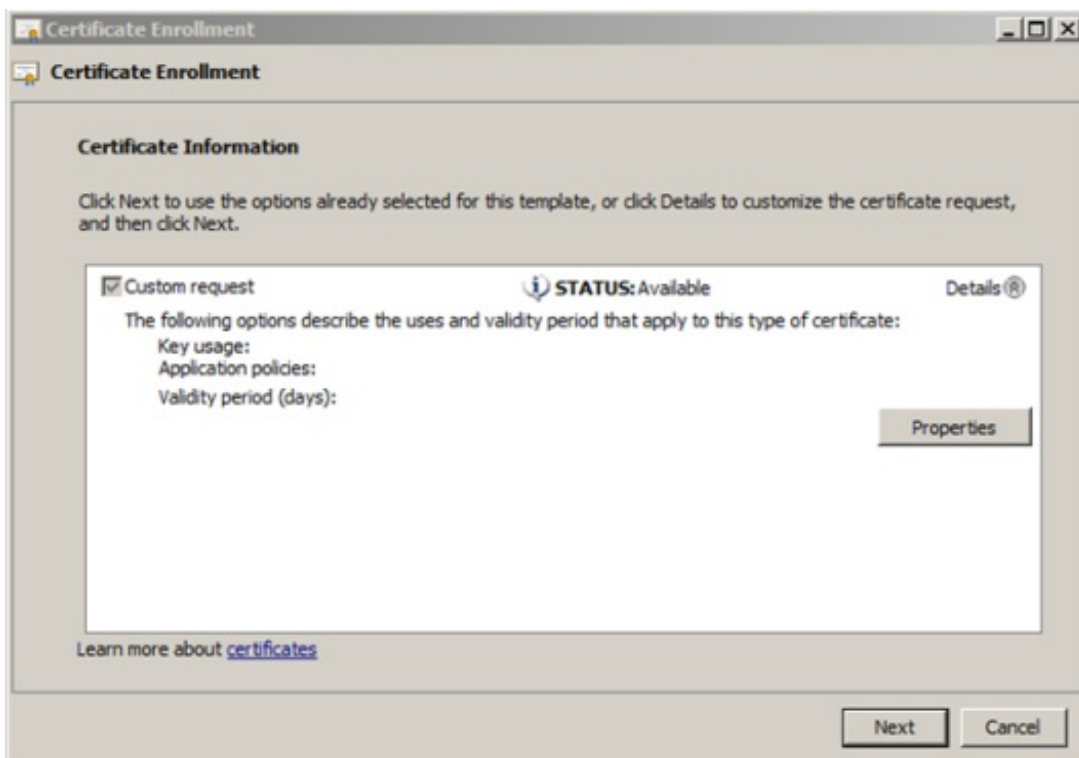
Certificate Enrollment

Certificate Enrollment

Certificate Information

Click Next to use the options already selected for this template, or click Details to customize the certificate request, and then click Next.

Custom request

STATUS: Available

Details

The following options describe the uses and validity period that apply to this type of certificate:

Key usage:

Application policies:

Validity period (days):

Properties

Learn more about certificates

Next

Cancel